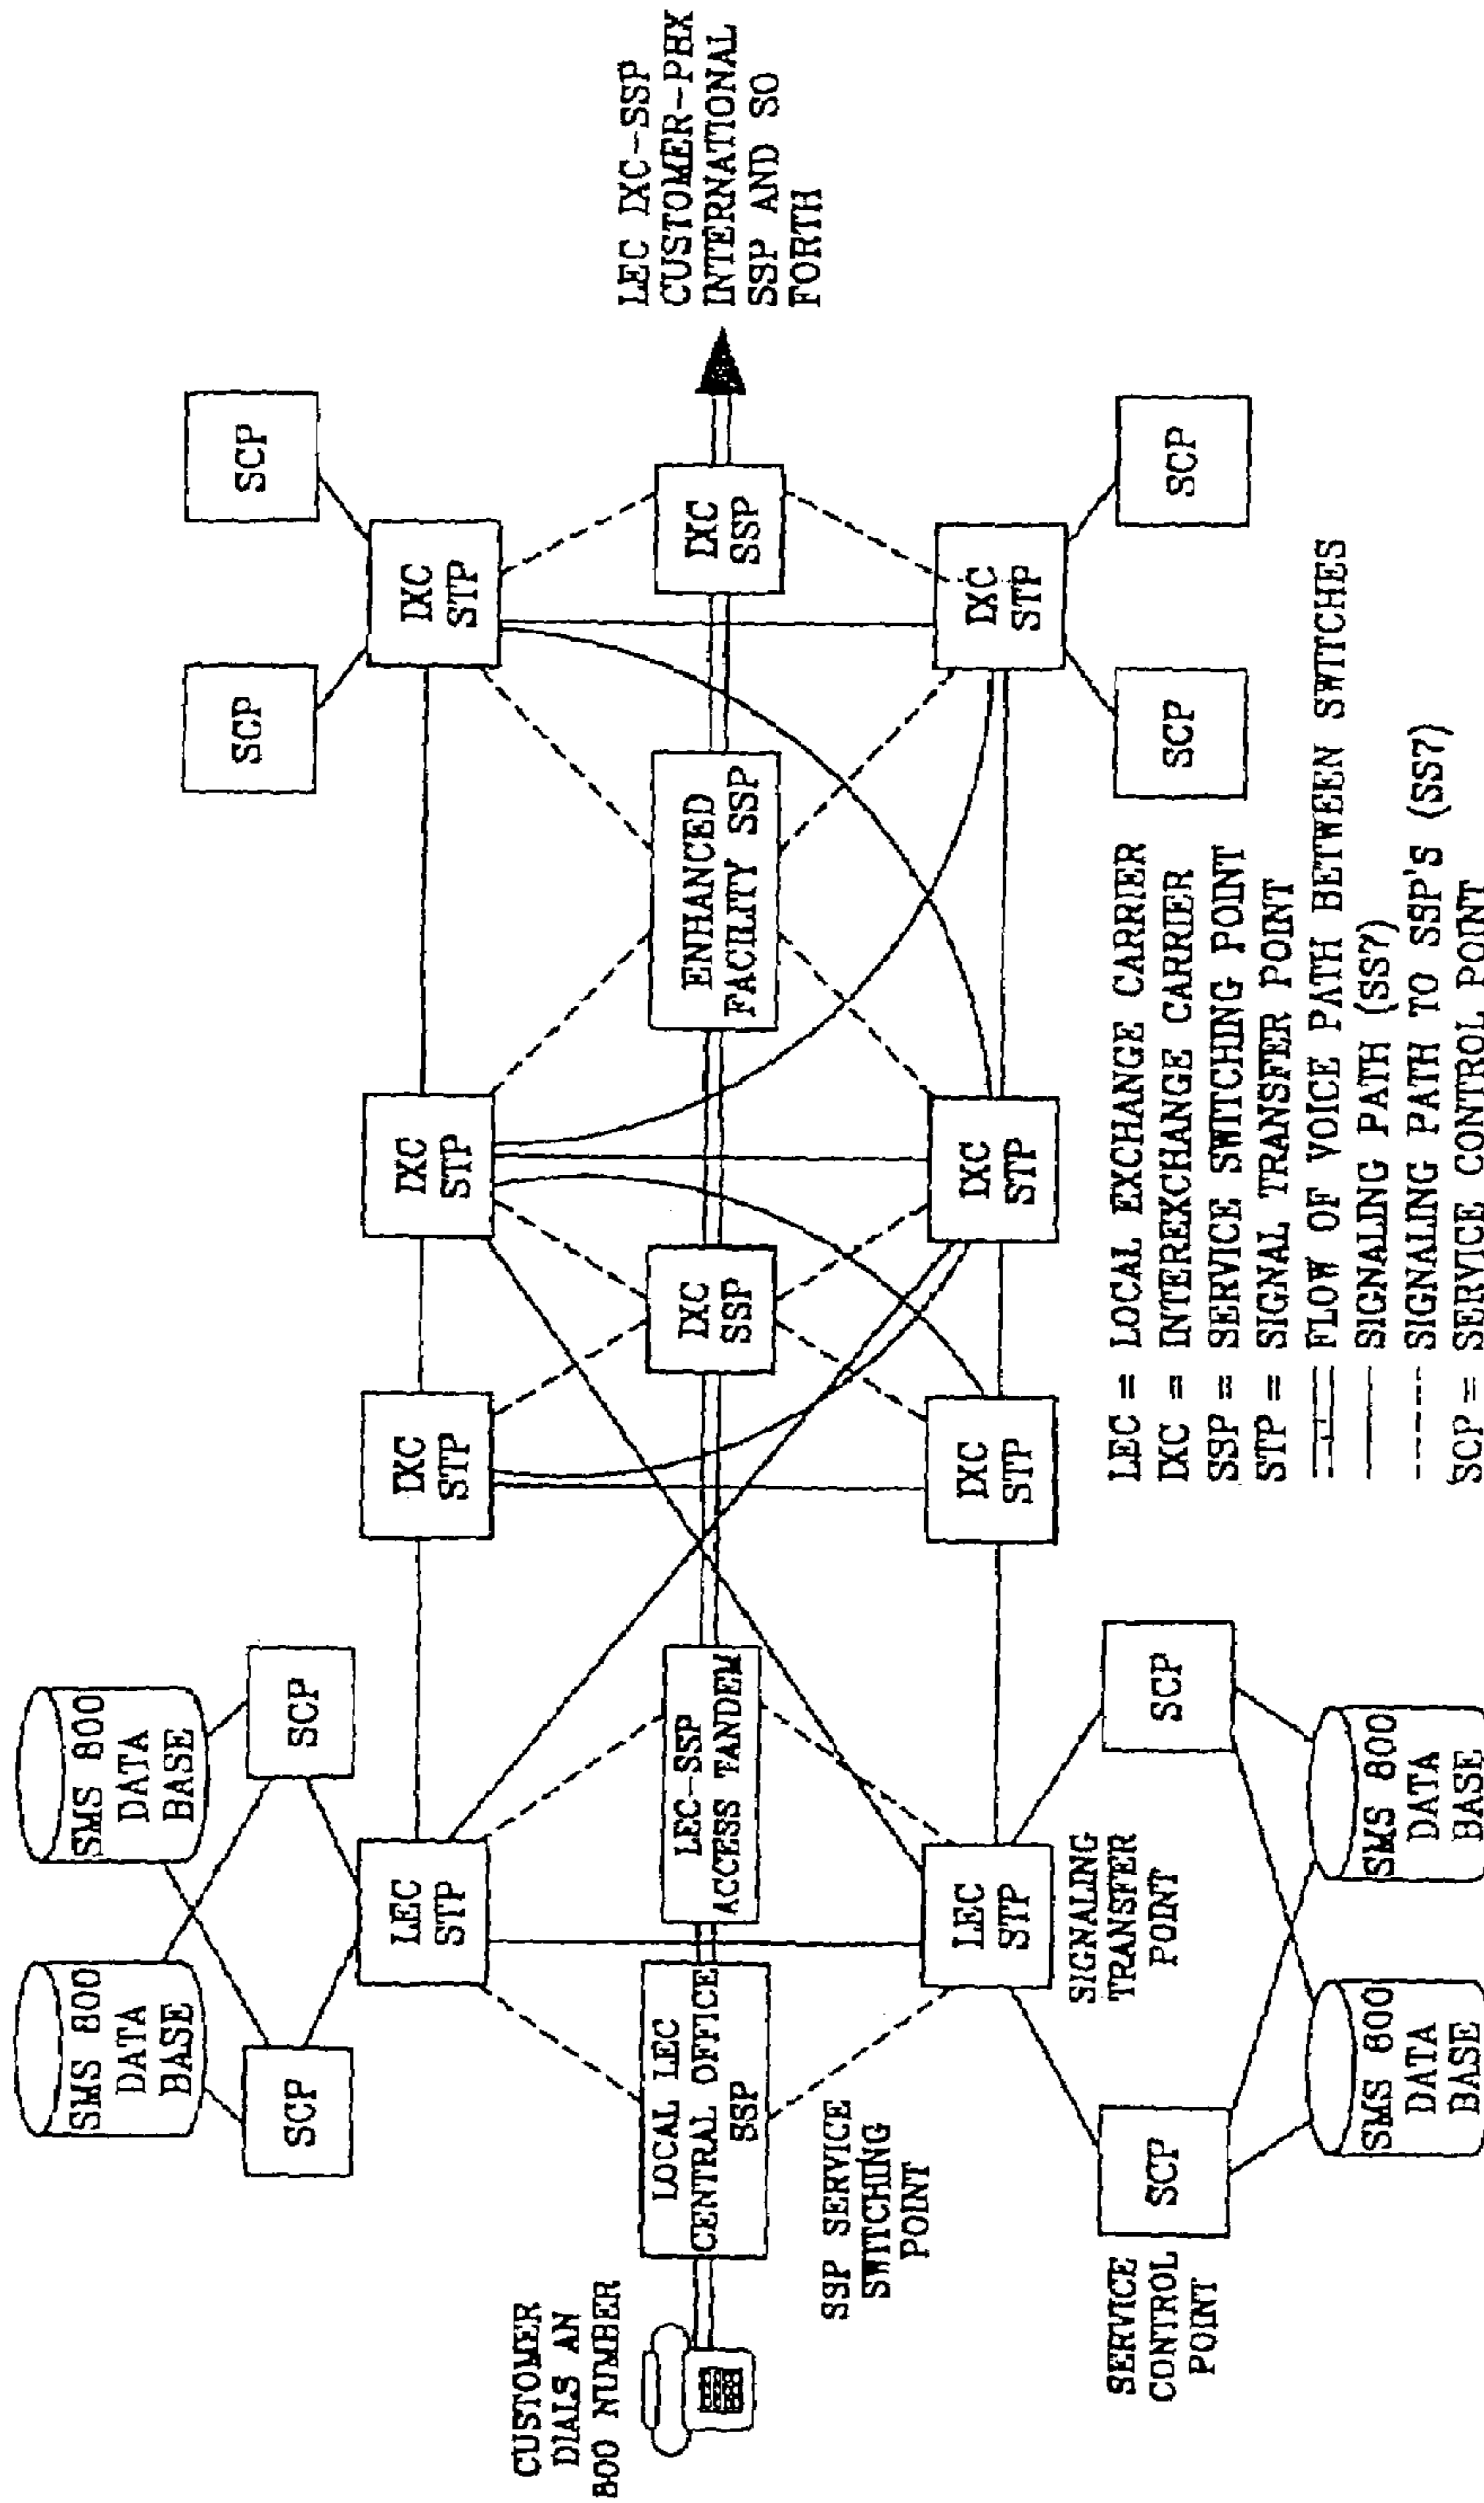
LEC IXC-SSP
CUSTOMER-PBX
INTERNATIONAL
SSP AND SO
FORTH

SCP
SCP
IXC STP
IXC SSP
SCP
SCP
IXC STP

SMS 800 DATA BASE
SMS 800 DATA BASE
SCP
SCP
LEC STP
LEC-SSP ACCESS TANDEM
IXC STP
IXC STP
IXC SSP
IXC STP
IXC STP
ENHANCED FACILITY SSP

LOCAL LEC CENTRAL OFFICE SSP
LEC STP
SIGNALING TRANSFER POINT
SCP
SCP
SMS 800 DATA BASE
SMS 800 DATA BASE

CUSTOMER DIALS AN 800 NUMBER
SSP SERVICE SWITCHING POINT
SERVICE CONTROL POINT

LEC = LOCAL EXCHANGE CARRIER
IXC = INTEREXCHANGE CARRIER
SSP = SERVICE SWITCHING POINT
STP = SIGNAL TRANSFER POINT
FLOW OF VOICE PATH BETWEEN SWITCHES
SIGNALING PATH (SS7)
SIGNALING PATH TO SSP'S (SS7)
SCP = SERVICE CONTROL POINT